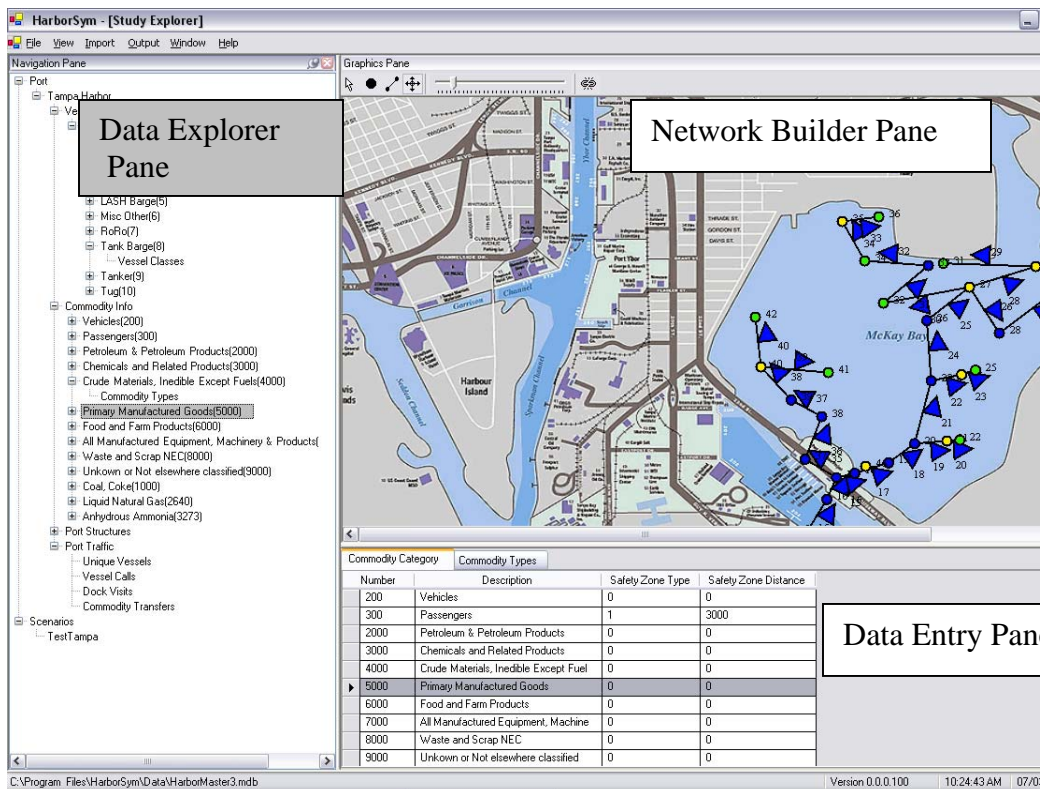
HarborSym - [Study Explorer]

File View Import Output Window Help

Navigation Pane

Port
Tampa Harbor
Ve

Data Explorer Pane

LASH Barge(5)
Misc Other(6)
RoRo(7)
Tank Barge(8)
Vessel Classes
Tanker(9)
Tug(10)
Commodity Info
Vehicles(200)
Passengers(300)
Petroleum & Petroleum Products(2000)
Chemicals and Related Products(3000)
Crude Materials, Inedible Except Fuels(4000)
Commodity Types
Primary Manufactured Goods(5000)
Food and Farm Products(6000)
All Manufactured Equipment, Machinery & Products(
Waste and Scrap NEC(8000)
Unkown or Not elsewhere classified(9000)
Coal, Coke(1000)
Liquid Natural Gas(2640)
Anhydrous Ammonia(3273)
Port Structures
Port Traffic
Unique Vessels
Vessel Calls
Dock Visits
Commodity Transfers
Scenarios
TestTampa

Graphics Pane

Network Builder Pane

Harbour Island

McKay Bay

Garrison Channel

36 35 34 33 32 31 30 29 27 28 26 25 24 23 22 21 20 19 18 17 16 15 42 41 40 39 38 37 36

Commodity Category | Commodity Types

| Number | Description | Safety Zone Type | Safety Zone Distance |
|---|---|---|---|
| 200 | Vehicles | 0 | 0 |
| 300 | Passengers | 1 | 3000 |
| 2000 | Petroleum & Petroleum Products | 0 | 0 |
| 3000 | Chemicals and Related Products | 0 | 0 |
| 4000 | Crude Materials, Inedible Except Fuel | 0 | 0 |
| 5000 | Primary Manufactured Goods | 0 | 0 |
| 6000 | Food and Farm Products | 0 | 0 |
| 7000 | All Manufactured Equipment, Machine | 0 | 0 |
| 8000 | Waste and Scrap NEC | 0 | 0 |
| 9000 | Unkown or Not elsewhere classified | 0 | 0 |

Data Entry Pane

C:\Program Files\HarborSym\Data\HarborMaster3.mdb

Version 0.0.0.100 10:24:43 AM 07/0